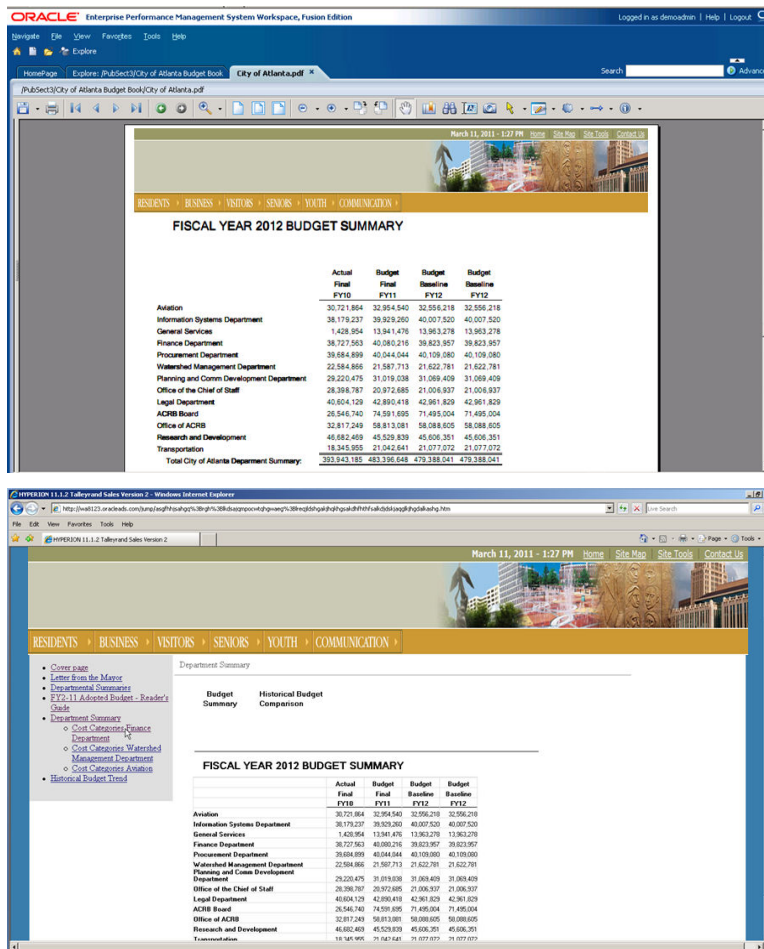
ORACLE Enterprise Performance Management System Workspace, Fusion Edition

Logged in as demoadmin | Help | Logout

Navigate File View Favorites Tools Help

Explore

HomePage Explore: /PubSect3/City of Atlanta Budget Book City of Atlanta.pdf

Search

Advance

/PubSect3/City of Atlanta Budget Book/City of Atlanta.pdf

March 11, 2011 - 1:27 PM Home Site Map Site Tools Contact Us

RESIDENTS BUSINESS VISITORS SENIORS YOUTH COMMUNICATION

FISCAL YEAR 2012 BUDGET SUMMARY

| | Actual Final FY10 | Budget Final FY11 | Budget Baseline FY12 | Budget Baseline FY12 |
|---|---|---|---|---|
| Aviation | 30,721,864 | 32,954,540 | 32,556,218 | 32,556,218 |
| Information Systems Department | 38,179,237 | 39,929,260 | 40,007,520 | 40,007,520 |
| General Services | 1,428,954 | 13,941,476 | 13,963,278 | 13,963,278 |
| Finance Department | 38,727,563 | 40,080,216 | 39,823,957 | 39,823,957 |
| Procurement Department | 39,684,899 | 40,044,044 | 40,109,080 | 40,109,080 |
| Watershed Management Department | 22,584,866 | 21,587,713 | 21,622,781 | 21,622,781 |
| Planning and Comm Development Department | 29,220,475 | 31,019,038 | 31,069,409 | 31,069,409 |
| Office of the Chief of Staff | 28,398,787 | 20,972,685 | 21,006,937 | 21,006,937 |
| Legal Department | 40,604,129 | 42,890,418 | 42,961,829 | 42,961,829 |
| ACRB Board | 26,546,740 | 74,591,695 | 71,495,004 | 71,495,004 |
| Office of ACRB | 32,817,249 | 58,813,081 | 58,088,605 | 58,088,605 |
| Research and Development | 46,682,469 | 45,529,839 | 45,606,351 | 45,606,351 |
| Transportation | 18,345,955 | 21,042,641 | 21,077,072 | 21,077,072 |
| Total City of Atlanta Deparment Summary: | 393,943,185 | 483,396,648 | 479,388,041 | 479,388,041 |

HYPERION 11.1.2 Talleyrand Sales Version 2 - Windows Internet Explorer

http://wal123.oracleads.com/jump/asgfhhjsahgq%3Brgh%3Bkdsajqmpocwtqhgwaeg%3Blreqjldshgaldhqkhgsakdhfhthfsalkdsldsaqglkjhgdalkashg.htm

Live Search

File Edit View Favorites Tools Help

HYPERION 11.1.2 Talleyrand Sales Version 2

Page Tools

March 11, 2011 - 1:27 PM Home Site Map Site Tools Contact Us

RESIDENTS BUSINESS VISITORS SENIORS YOUTH COMMUNICATION

- Cover page
- Letter from the Mayor
- Departmental Summaries
- FY2-11 Adopted Budget - Reader's Guide
- Department Summary
  - Cost Categories Finance Department
  - Cost Categories Watershed Management Department
  - Cost Categories Aviation
- Historical Budget Trend

Department Summary

Budget Summary

Historical Budget Comparison

FISCAL YEAR 2012 BUDGET SUMMARY

| | Actual Final FY10 | Budget Final FY11 | Budget Baseline FY12 | Budget Baseline FY12 |
|---|---|---|---|---|
| Aviation | 30,721,864 | 32,954,540 | 32,556,218 | 32,556,218 |
| Information Systems Department | 38,179,237 | 39,929,260 | 40,007,520 | 40,007,520 |
| General Services | 1,428,954 | 13,941,476 | 13,963,278 | 13,963,278 |
| Finance Department | 38,727,563 | 40,080,216 | 39,823,957 | 39,823,957 |
| Procurement Department | 39,684,899 | 40,044,044 | 40,109,080 | 40,109,080 |
| Watershed Management Department | 22,584,866 | 21,587,713 | 21,622,781 | 21,622,781 |
| Planning and Comm Development Department | 29,220,475 | 31,019,038 | 31,069,409 | 31,069,409 |
| Office of the Chief of Staff | 28,398,787 | 20,972,685 | 21,006,937 | 21,006,937 |
| Legal Department | 40,604,129 | 42,890,418 | 42,961,829 | 42,961,829 |
| ACRB Board | 26,546,740 | 74,591,695 | 71,495,004 | 71,495,004 |
| Office of ACRB | 32,817,249 | 58,813,081 | 58,088,605 | 58,088,605 |
| Research and Development | 46,682,469 | 45,529,839 | 45,606,351 | 45,606,351 |
| Transportation | 18,345,955 | 21,042,641 | 21,077,072 | 21,077,072 |